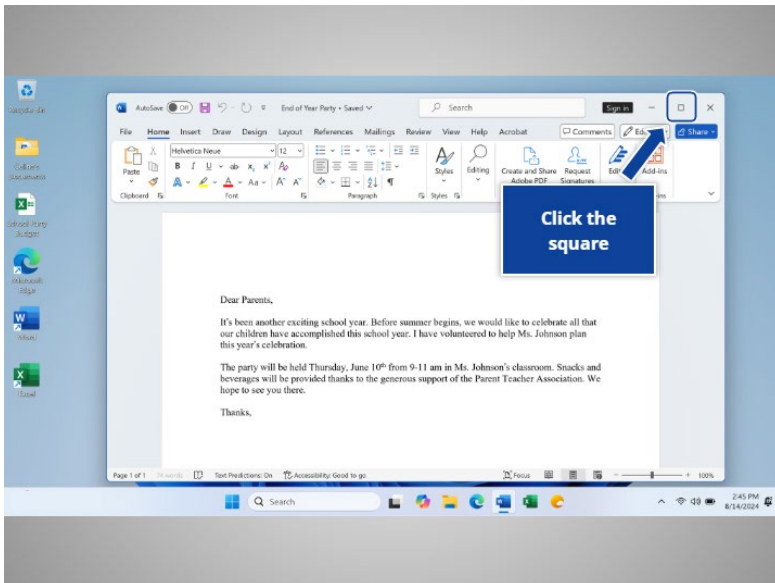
Recycle Bin

Gallery's Documents

School Party Budget

Microsoft Edge

Word

Excel

AutoSave Off End of Year Party • Saved Search Sign in

File Home Insert Draw Design Layout References Mailings Review View Help Acrobat Comments Editing Share

Helvetica Neue 12

Paste Clipboard Font Paragraph Styles Styles Editing Create and Share Adobe PDF Request Signatures Editor Add-ins

Click the square

Dear Parents,

It's been another exciting school year. Before summer begins, we would like to celebrate all that our children have accomplished this school year. I have volunteered to help Ms. Johnson plan this year's celebration.

The party will be held Thursday, June 10$^{th}$ from 9-11 am in Ms. Johnson's classroom. Snacks and beverages will be provided thanks to the generous support of the Parent Teacher Association. We hope to see you there.

Thanks,

Page 1 of 1 74 words Text Predictions: On Accessibility: Good to go Focus 100%

Search

2:45 PM 8/14/2024